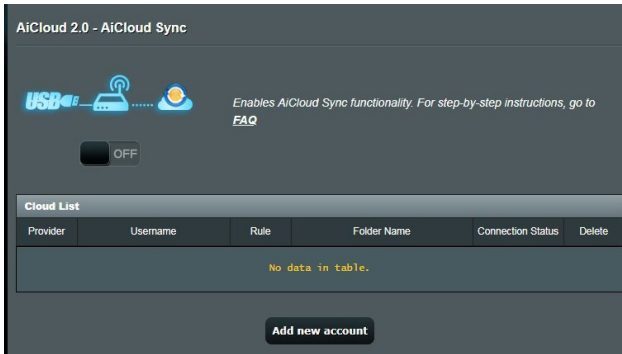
AiCloud 2.0 - AiCloud Sync

USB

Enables AiCloud Sync functionality. For step-by-step instructions, go to FAQ

OFF

Cloud List

| Provider | Username | Rule | Folder Name | Connection Status | Delete |
|---|---|---|---|---|---|
| No data in table. | | | | | |

Add new account